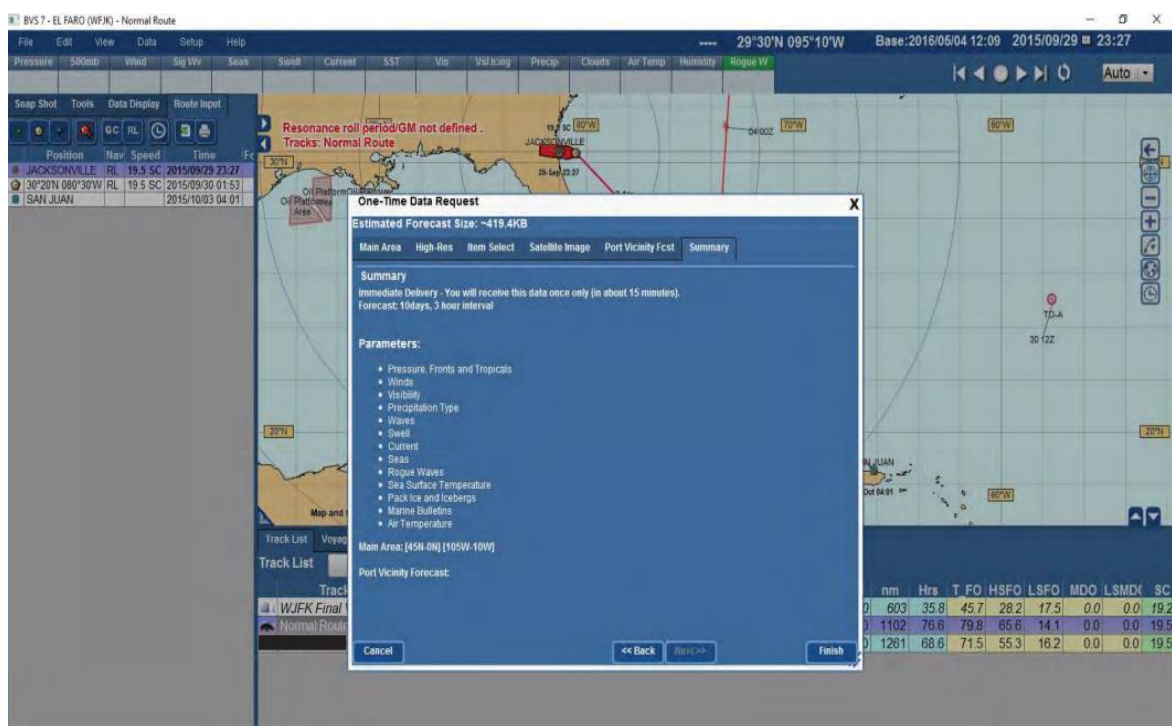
BVS 7 - EL FARO (WFJK) - Normal Route

File Edit View Data Setup Help

Pressure 500mb Wind Sig Wv Seas Swell Current SST Vis Vsl Icing Precip Clouds Air Temp Humidity Rogue W

29°30'N 095°10'W Base:2016/05/04 12:09 2015/09/29 23:27

Auto

Snap Shot Tools Data Display Route Input

GC RL

| Position | Nav | Speed | Time |
|---|---|---|---|
| JACKSONVILLE | RL | 19.5 SC | 2015/09/29 23:27 |
| 30°20'N 080°30'W | RL | 19.5 SC | 2015/09/30 01:53 |
| SAN JUAN | | | 2015/10/03 04:01 |

Resonance roll period/GM not defined .
Tracks: Normal Route

30°N 80°W 70°W 60°W JACKSONVILLE 19.5 SC 29-Sep 23:27 04 00Z Oil Platform Oil Platforms Area TD-A 30 12Z 20°N 20°N SAN JUAN Oct 04:01 60°W

Map and

Track List Voyag

Track List

Track

WJFK Final

Normal Route

| nm | Hrs | T_FO | HSFO | LSFO | MDO | LSMD( | SC |
|---|---|---|---|---|---|---|---|
| 603 | 35.8 | 45.7 | 28.2 | 17.5 | 0.0 | 0.0 | 19.2 |
| 1102 | 76.6 | 79.8 | 65.6 | 14.1 | 0.0 | 0.0 | 19.5 |
| 1261 | 68.6 | 71.5 | 55.3 | 16.2 | 0.0 | 0.0 | 19.5 |

One-Time Data Request

X

Estimated Forecast Size: ~419.4KB

Main Area High-Res Item Select Satellite Image Port Vicinity Fcst Summary

Summary

Immediate Delivery - You will receive this data once only (in about 15 minutes).
Forecast: 10days, 3 hour interval

Parameters:

• Pressure, Fronts and Tropicals
• Winds
• Visibility
• Precipitation Type
• Waves
• Swell
• Current
• Seas
• Rogue Waves
• Sea Surface Temperature
• Pack Ice and Icebergs
• Marine Bulletins
• Air Temperature

Main Area: [45N-0N] [105W-10W]

Port Vicinity Forecast:

Cancel << Back Next>> Finish